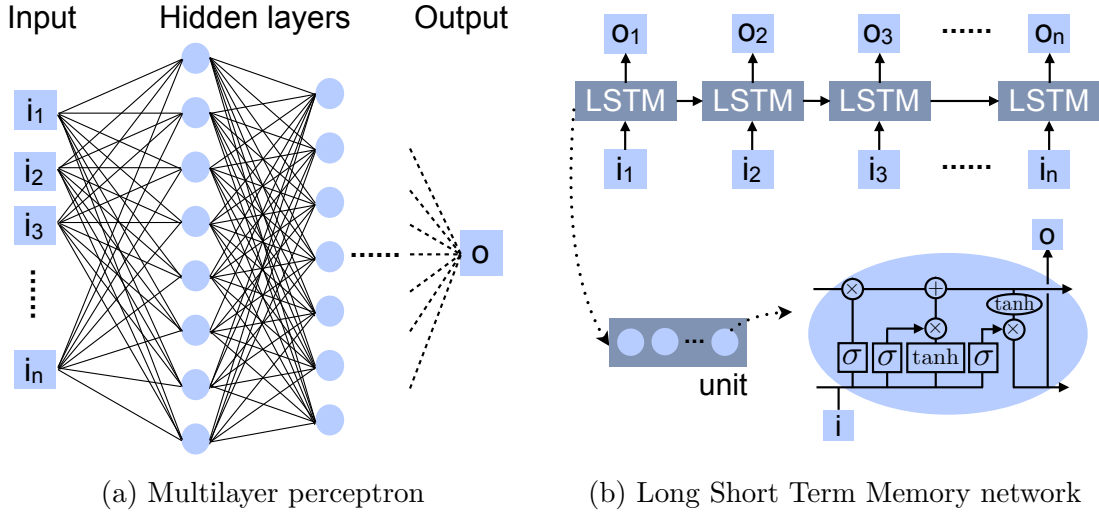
Input

Hidden layers

Output

$i_1$

$i_2$

$i_3$

......

$i_n$

......

o

(a) Multilayer perceptron

$o_1$

$o_2$

$o_3$

......

$o_n$

LSTM

LSTM

LSTM

LSTM

$i_1$

$i_2$

$i_3$

......

$i_n$

o

$\times$

$+$

tanh

$\times$

$\times$

$\sigma$

$\sigma$

tanh

$\sigma$

...

unit

i

(b) Long Short Term Memory network